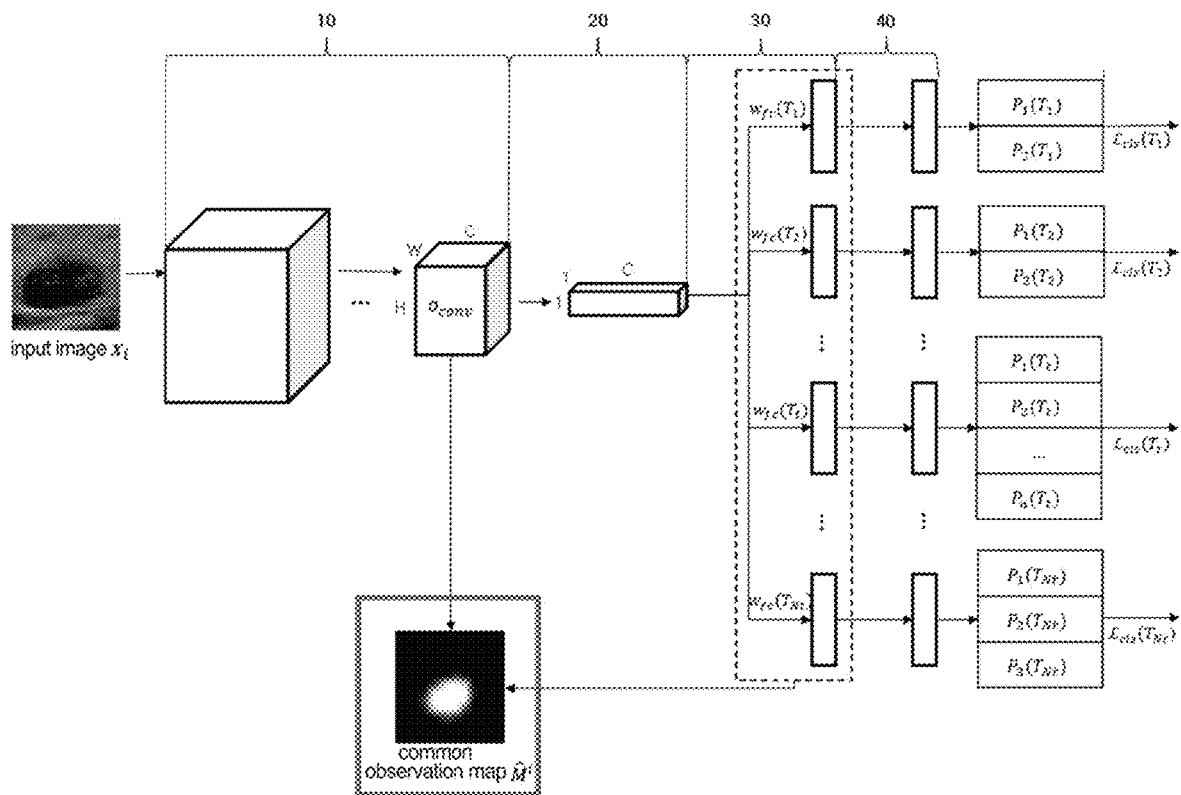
10

20

30

40

input image $x_1$

W

C

H

$o_{conv}$

1

1

C

$w_{fc}(T_1)$

$w_{fc}(T_2)$

$w_{fc}(T_t)$

$w_{fc}(T_{Nt})$

$P_1(T_1)$

$P_2(T_1)$

$L_{cls}(T_1)$

$P_1(T_2)$

$P_2(T_2)$

$L_{cls}(T_2)$

$P_1(T_t)$

$P_2(T_t)$

...

$P_n(T_t)$

$L_{cls}(T_t)$

$P_1(T_{Nt})$

$P_2(T_{Nt})$

$P_3(T_{Nt})$

$L_{cls}(T_{Nt})$

common observation map $\hat{M}^i$